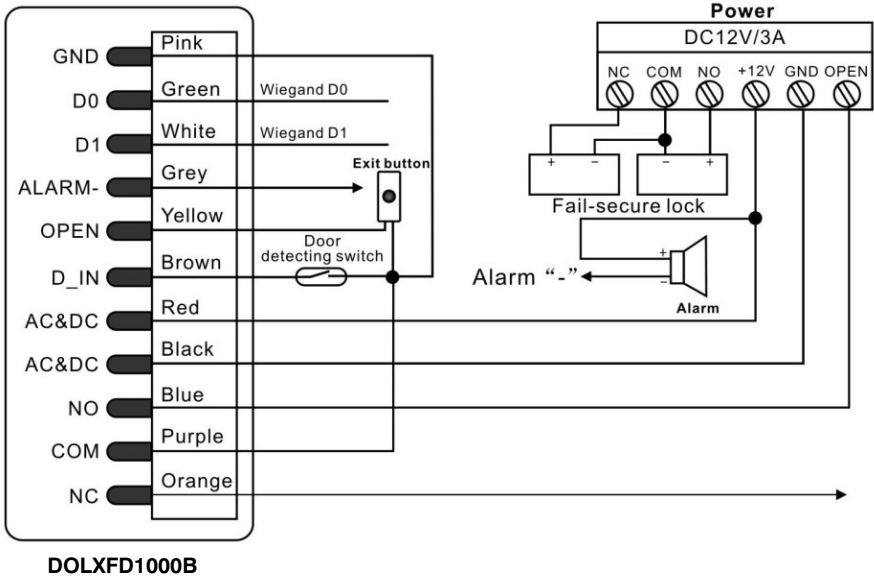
GND
Pink
D0
Green
Wiegand D0
D1
White
Wiegand D1
ALARM-
Grey
Exit button
OPEN
Yellow
Door detecting switch
D_IN
Brown
AC&DC
Red
AC&DC
Black
NO
Blue
COM
Purple
NC
Orange

Power
DC12V/3A
NC COM NO +12V GND OPEN
+ −
− +
Fail-secure lock
+
−
Alarm "-"
Alarm

DOLXFD1000B